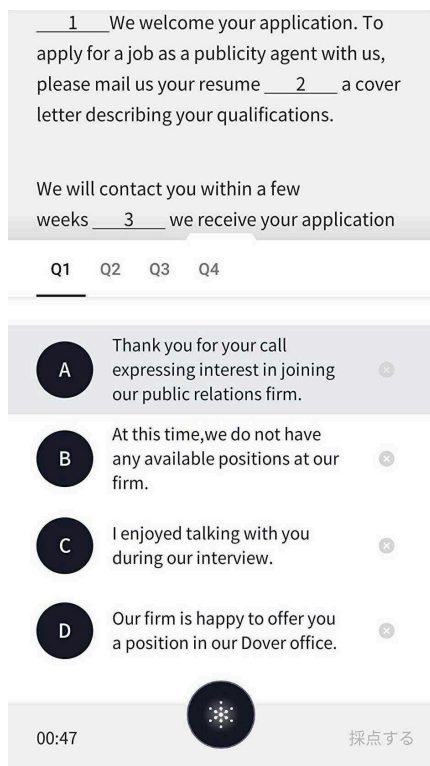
___1___We welcome your application. To apply for a job as a publicity agent with us, please mail us your resume ___2___ a cover letter describing your qualifications.

We will contact you within a few weeks ___3___ we receive your application

Q1 Q2 Q3 Q4

A Thank you for your call expressing interest in joining our public relations firm.

B At this time,we do not have any available positions at our firm.

C I enjoyed talking with you during our interview.

D Our firm is happy to offer you a position in our Dover office.

00:47

採点する